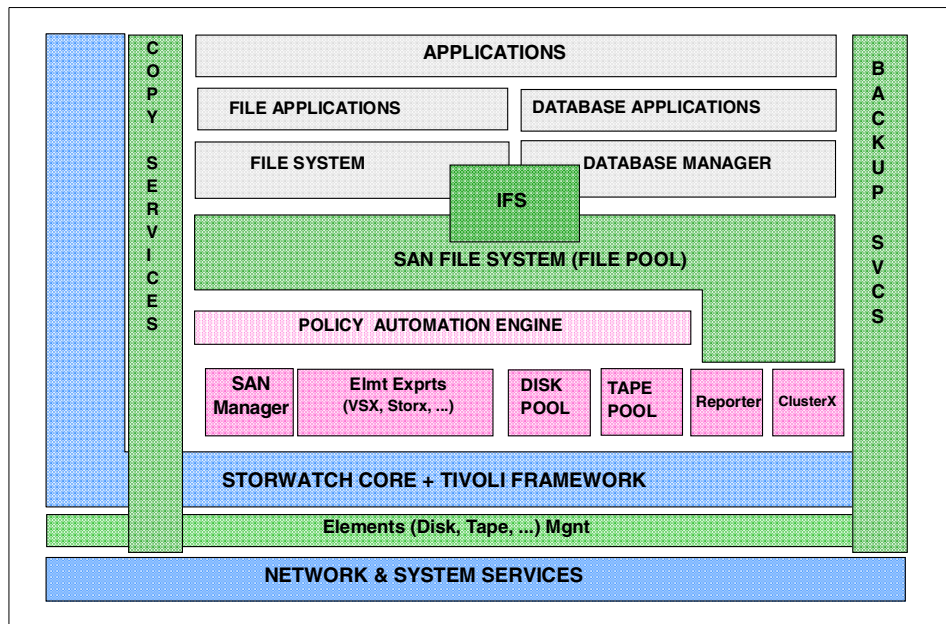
COPY SERVICES

APPLICATIONS

FILE APPLICATIONS

DATABASE APPLICATIONS

FILE SYSTEM

DATABASE MANAGER

IFS

SAN FILE SYSTEM (FILE POOL)

POLICY AUTOMATION ENGINE

SAN Manager

Elmt Exprts (VSX, Storx, ...)

DISK POOL

TAPE POOL

Reporter

ClusterX

BACKUP SVCS

STORWATCH CORE + TIVOLI FRAMEWORK

Elements (Disk, Tape, ...) Mgnt

NETWORK & SYSTEM SERVICES